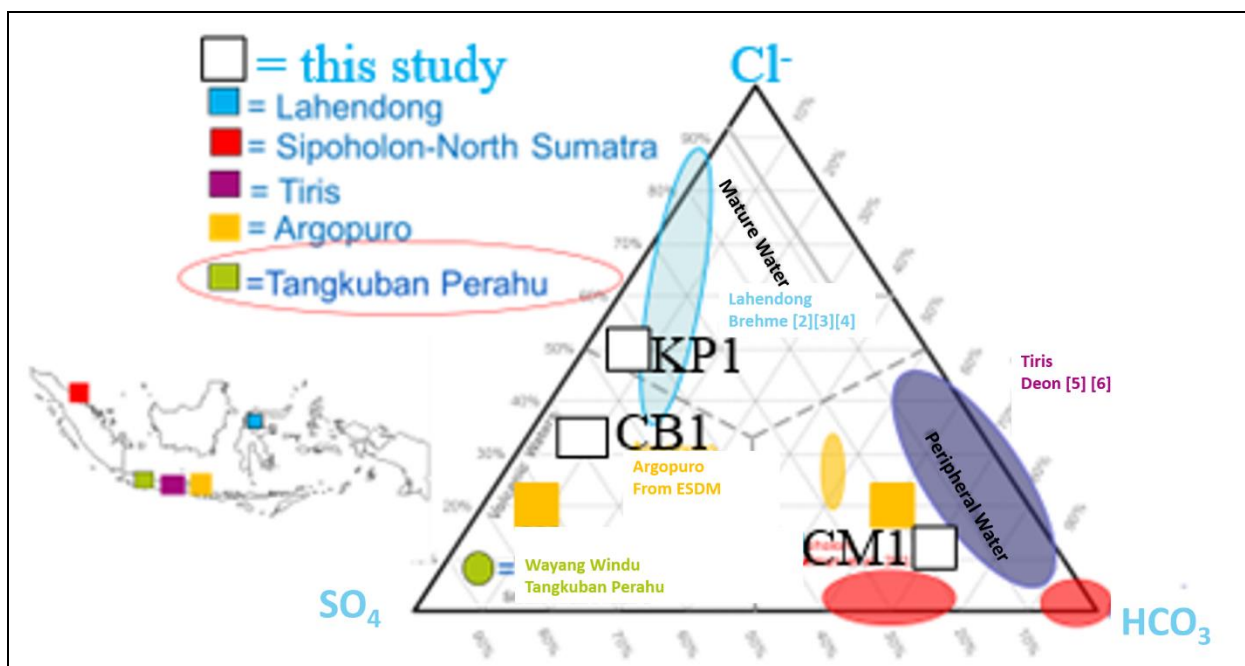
= this study
= Lahendong
= Sipoholon-North Sumatra
= Tiris
= Argopuro
=Tangkuban Perahu

Cl$^-$

90%
80%
70%
60%
50%
40%
30%
20%

Mature Water

Lahendong
Brehme [2][3][4]

KP1

CB1

Tiris
Deon [5] [6]

Argopuro
From ESDM

Peripheral Water

CM1

Wayang Windu
Tangkuban Perahu

SO$_4$

HCO$_3$